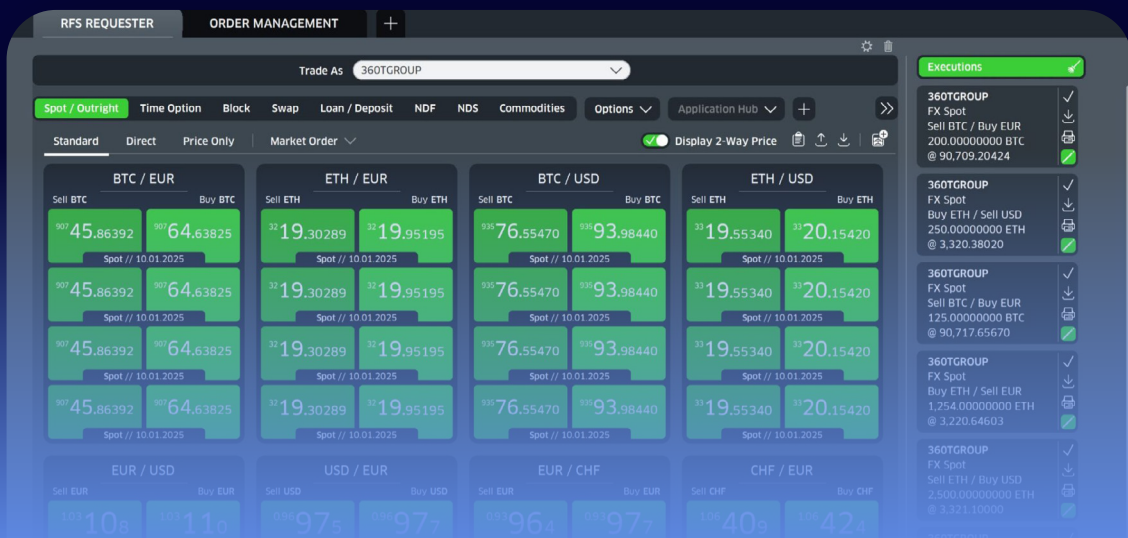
RFS REQUESTER ORDER MANAGEMENT +

Trade As 360TGROUP

Spot / Outright Time Option Block Swap Loan / Deposit NDF NDS Commodities Options Application Hub +

Standard Direct Price Only Market Order

Display 2-Way Price

BTC / EUR
Sell BTC Buy BTC
907 45.86392 907 64.63825
Spot // 10.01.2025
907 45.86392 907 64.63825
Spot // 10.01.2025
907 45.86392 907 64.63825
Spot // 10.01.2025
907 45.86392 907 64.63825
Spot // 10.01.2025

ETH / EUR
Sell ETH Buy ETH
32 19.30289 32 19.95195
Spot // 10.01.2025
32 19.30289 32 19.95195
Spot // 10.01.2025
32 19.30289 32 19.95195
Spot // 10.01.2025
32 19.30289 32 19.95195
Spot // 10.01.2025

BTC / USD
Sell BTC Buy BTC
935 76.55470 935 93.98440
Spot // 10.01.2025
935 76.55470 935 93.98440
Spot // 10.01.2025
935 76.55470 935 93.98440
Spot // 10.01.2025
935 76.55470 935 93.98440
Spot // 10.01.2025

ETH / USD
Sell ETH Buy ETH
33 19.55340 33 20.15420
Spot // 10.01.2025
33 19.55340 33 20.15420
Spot // 10.01.2025
33 19.55340 33 20.15420
Spot // 10.01.2025
33 19.55340 33 20.15420
Spot // 10.01.2025

EUR / USD
Sell EUR Buy EUR
1.03 10 8 1.03 11 0

USD / EUR
Sell USD Buy USD
0.96 97 5 0.96 97 7

EUR / CHF
Sell EUR Buy EUR
0.93 96 4 0.93 97 7

CHF / EUR
Sell CHF Buy CHF
1.06 40 9 1.06 42 4

Executions

360TGROUP
FX Spot
Sell BTC / Buy EUR
200.00000000 BTC
@ 90,709.20424

360TGROUP
FX Spot
Buy ETH / Sell USD
250.00000000 ETH
@ 3,320.38020

360TGROUP
FX Spot
Sell BTC / Buy EUR
125.00000000 BTC
@ 90,717.65670

360TGROUP
FX Spot
Buy ETH / Sell EUR
1,254.00000000 ETH
@ 3,220.64603

360TGROUP
FX Spot
Sell ETH / Buy USD
2,500.00000000 ETH
@ 3,321.10000